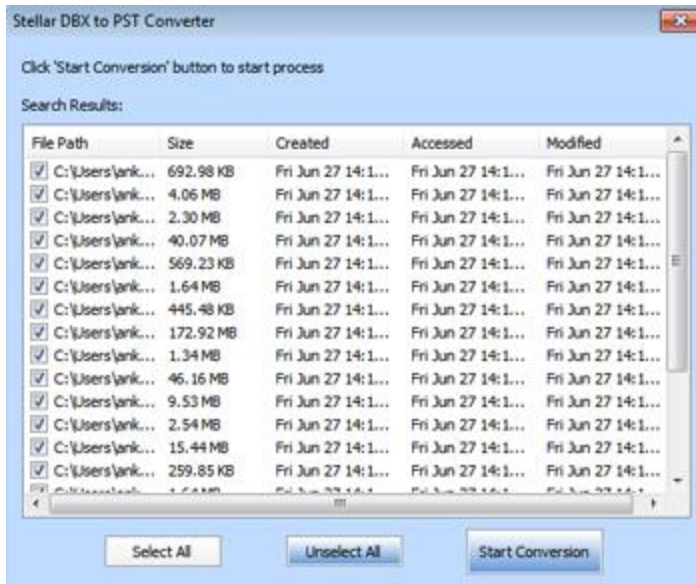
Stellar DBX to PST Converter

Click 'Start Conversion' button to start process

Search Results:

| File Path | Size | Created | Accessed | Modified |
|---|---|---|---|---|
| C:\Users\ank... | 692.98 KB | Fri Jun 27 14:1... | Fri Jun 27 14:1... | Fri Jun 27 14:1... |
| C:\Users\ank... | 4.06 MB | Fri Jun 27 14:1... | Fri Jun 27 14:1... | Fri Jun 27 14:1... |
| C:\Users\ank... | 2.30 MB | Fri Jun 27 14:1... | Fri Jun 27 14:1... | Fri Jun 27 14:1... |
| C:\Users\ank... | 40.07 MB | Fri Jun 27 14:1... | Fri Jun 27 14:1... | Fri Jun 27 14:1... |
| C:\Users\ank... | 569.23 KB | Fri Jun 27 14:1... | Fri Jun 27 14:1... | Fri Jun 27 14:1... |
| C:\Users\ank... | 1.64 MB | Fri Jun 27 14:1... | Fri Jun 27 14:1... | Fri Jun 27 14:1... |
| C:\Users\ank... | 445.48 KB | Fri Jun 27 14:1... | Fri Jun 27 14:1... | Fri Jun 27 14:1... |
| C:\Users\ank... | 172.92 MB | Fri Jun 27 14:1... | Fri Jun 27 14:1... | Fri Jun 27 14:1... |
| C:\Users\ank... | 1.34 MB | Fri Jun 27 14:1... | Fri Jun 27 14:1... | Fri Jun 27 14:1... |
| C:\Users\ank... | 46.16 MB | Fri Jun 27 14:1... | Fri Jun 27 14:1... | Fri Jun 27 14:1... |
| C:\Users\ank... | 9.53 MB | Fri Jun 27 14:1... | Fri Jun 27 14:1... | Fri Jun 27 14:1... |
| C:\Users\ank... | 2.54 MB | Fri Jun 27 14:1... | Fri Jun 27 14:1... | Fri Jun 27 14:1... |
| C:\Users\ank... | 15.44 MB | Fri Jun 27 14:1... | Fri Jun 27 14:1... | Fri Jun 27 14:1... |
| C:\Users\ank... | 259.85 KB | Fri Jun 27 14:1... | Fri Jun 27 14:1... | Fri Jun 27 14:1... |
| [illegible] | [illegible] | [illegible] | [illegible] | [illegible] |

Select All

Unselect All

Start Conversion